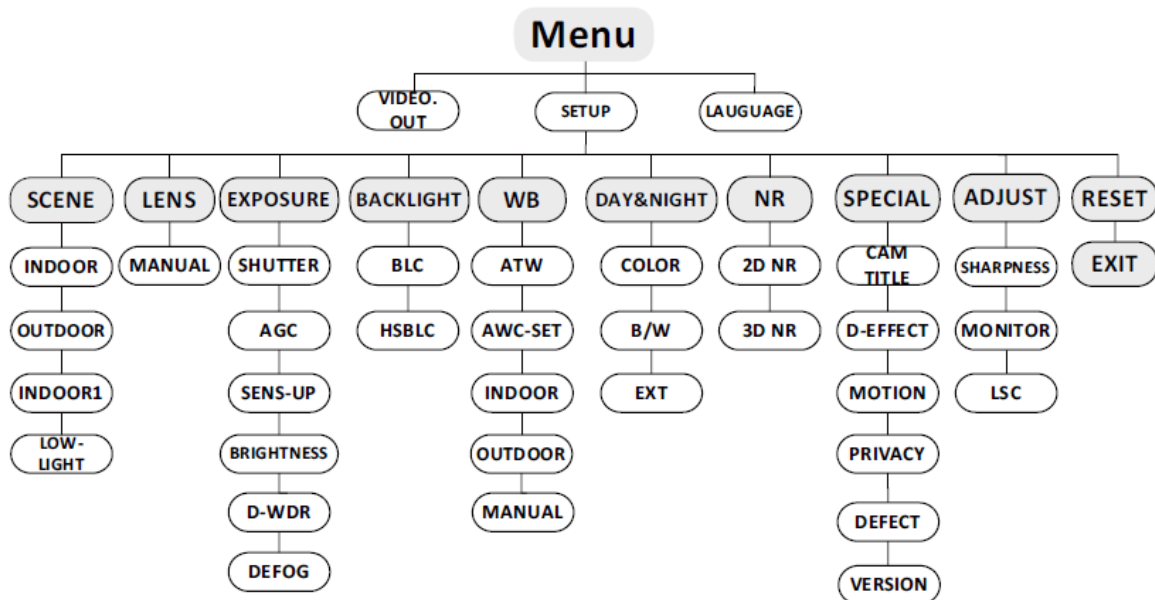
Menu

VIDEO. OUT
SETUP
LAUGUAGE

SCENE
INDOOR
OUTDOOR
INDOOR1
LOW-LIGHT

LENS
MANUAL

EXPOSURE
SHUTTER
AGC
SENS-UP
BRIGHTNESS
D-WDR
DEFOG

BACKLIGHT
BLC
HSBLC

WB
ATW
AWC-SET
INDOOR
OUTDOOR
MANUAL

DAY&NIGHT
COLOR
B/W
EXT

NR
2D NR
3D NR

SPECIAL
CAM TITLE
D-EFFECT
MOTION
PRIVACY
DEFECT
VERSION

ADJUST
SHARPNESS
MONITOR
LSC

RESET
EXIT